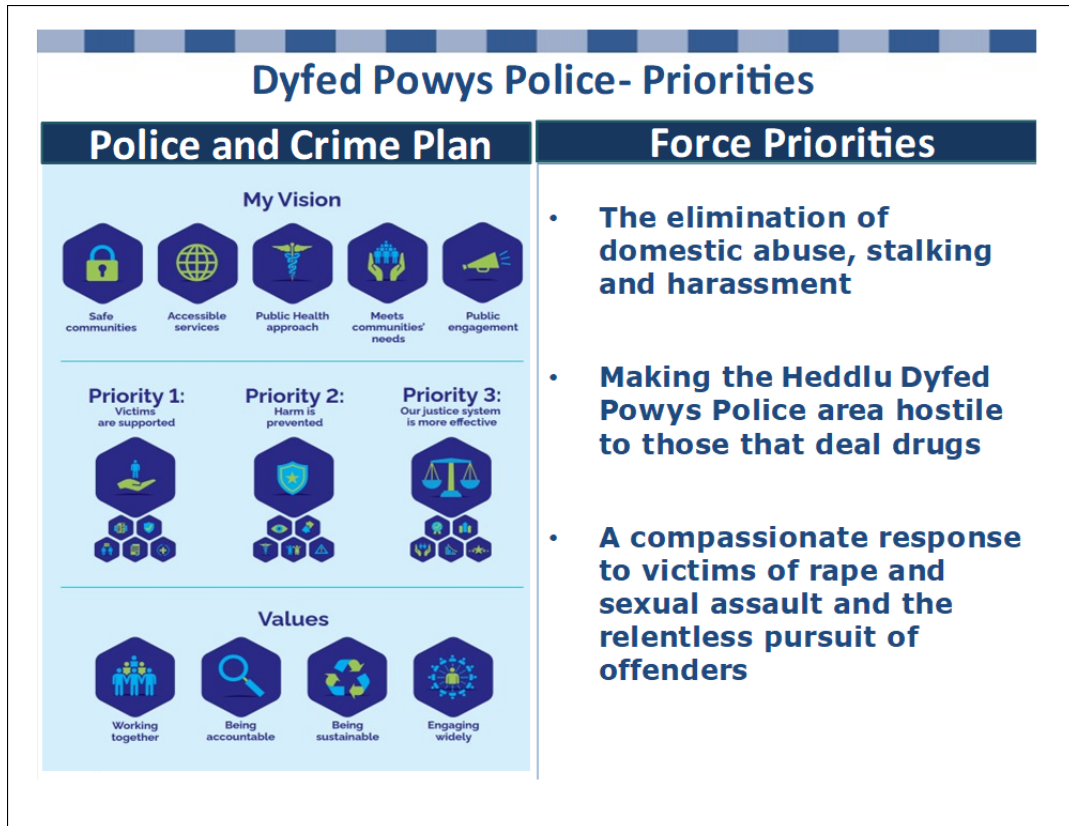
Dyfed Powys Police- Priorities

Police and Crime Plan

My Vision

Safe communities

Accessible services

Public Health approach

Meets communities' needs

Public engagement

Priority 1: Victims are supported

Priority 2: Harm is prevented

Priority 3: Our justice system is more effective

Values

Working together

Being accountable

Being sustainable

Engaging widely

Force Priorities

• The elimination of domestic abuse, stalking and harassment

• Making the Heddlu Dyfed Powys Police area hostile to those that deal drugs

• A compassionate response to victims of rape and sexual assault and the relentless pursuit of offenders